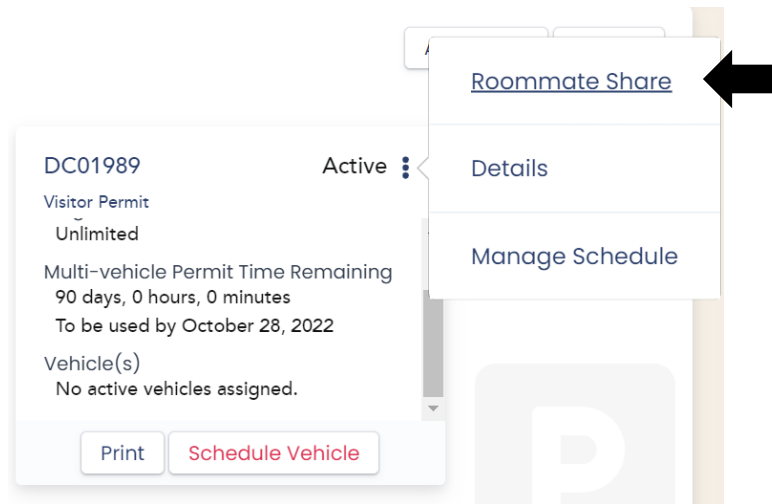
A

Roommate Share

Details

Manage Schedule

DC01989

Active

Visitor Permit

Unlimited

Multi-vehicle Permit Time Remaining
90 days, 0 hours, 0 minutes
To be used by October 28, 2022

Vehicle(s)
No active vehicles assigned.

Print

Schedule Vehicle

P